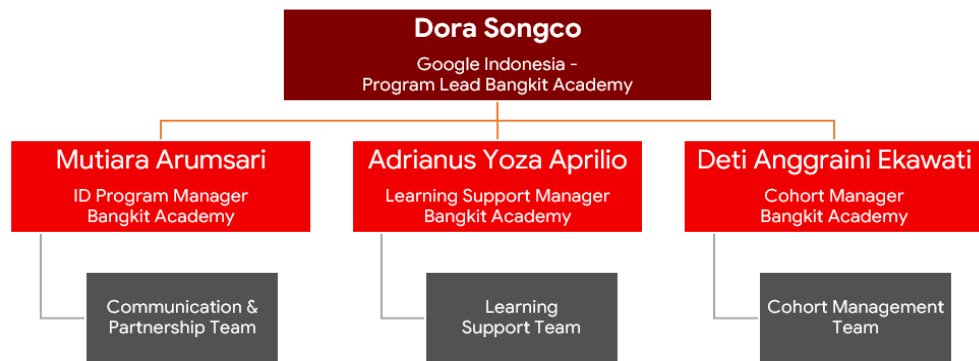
Dora Songco
Google Indonesia - Program Lead Bangkit Academy

Mutiara Arumsari
ID Program Manager Bangkit Academy

Adrianus Yoza Aprilio
Learning Support Manager Bangkit Academy

Deti Anggraini Ekawati
Cohort Manager Bangkit Academy

Communication & Partnership Team

Learning Support Team

Cohort Management Team